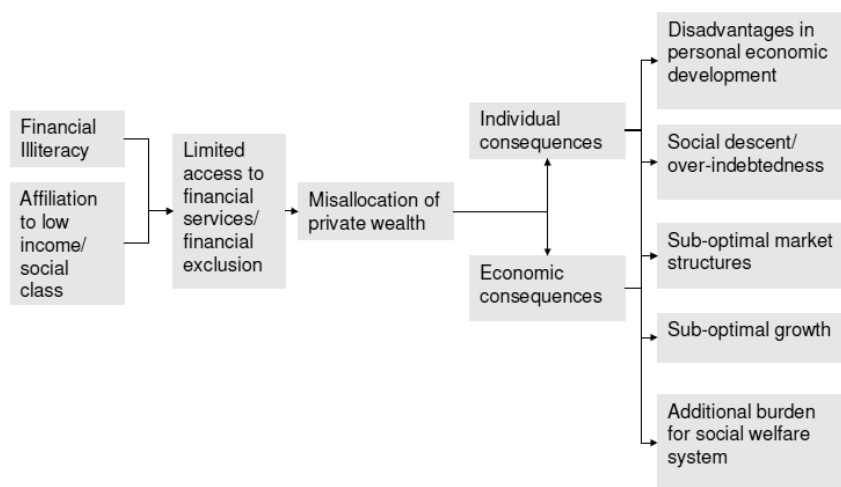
Financial Illiteracy

Affiliation to low income/ social class

Limited access to financial services/ financial exclusion

Misallocation of private wealth

Individual consequences

Economic consequences

Disadvantages in personal economic development

Social descent/ over-indebtedness

Sub-optimal market structures

Sub-optimal growth

Additional burden for social welfare system